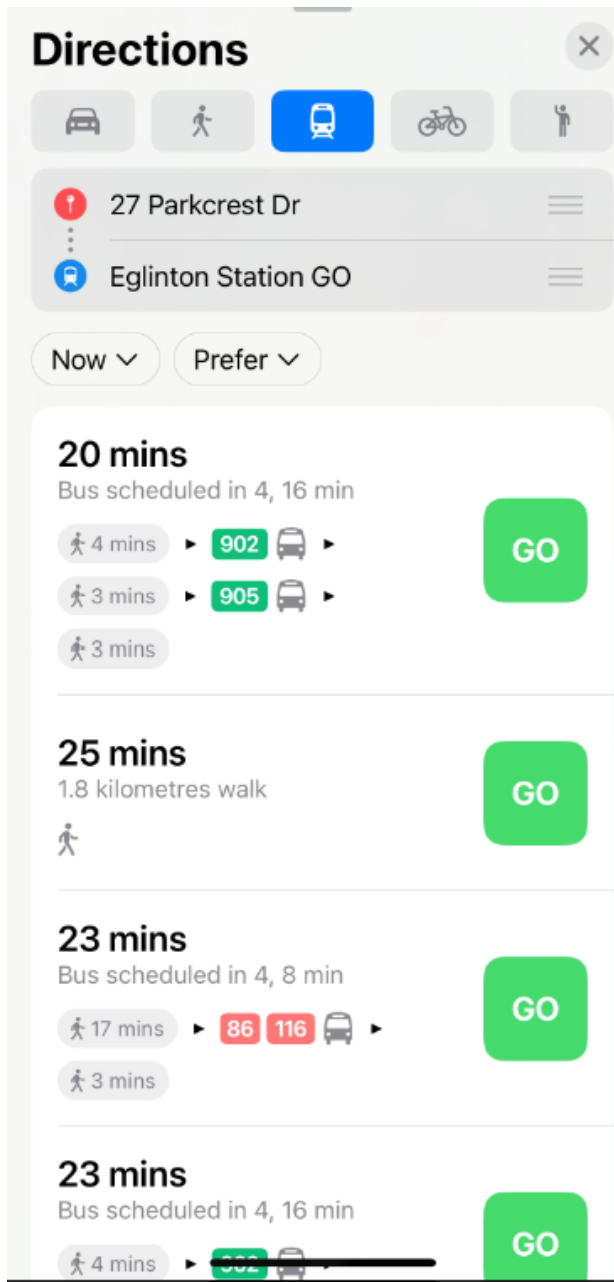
Directions

27 Parkcrest Dr

Eglinton Station GO

Now

Prefer

20 mins
Bus scheduled in 4, 16 min

4 mins 902
3 mins 905
3 mins

GO

25 mins
1.8 kilometres walk

GO

23 mins
Bus scheduled in 4, 8 min

17 mins 86 116
3 mins

GO

23 mins
Bus scheduled in 4, 16 min

4 mins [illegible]

GO